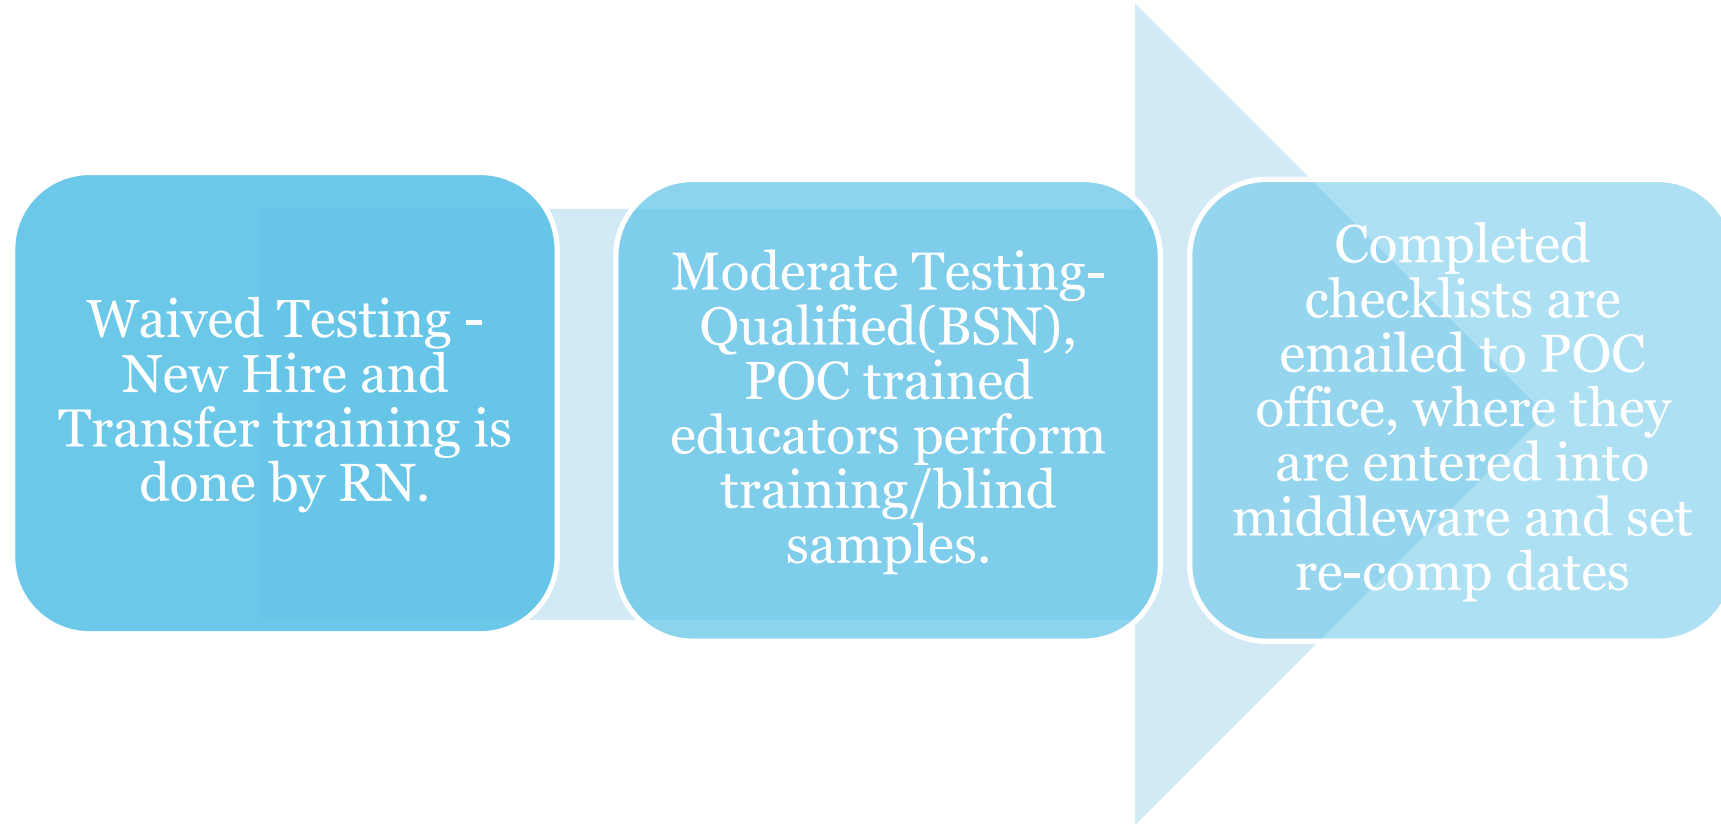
Waived Testing - New Hire and Transfer training is done by RN.

Moderate Testing- Qualified(BSN), POC trained educators perform training/blind samples.

Completed checklists are emailed to POC office, where they are entered into middleware and set re-comp dates